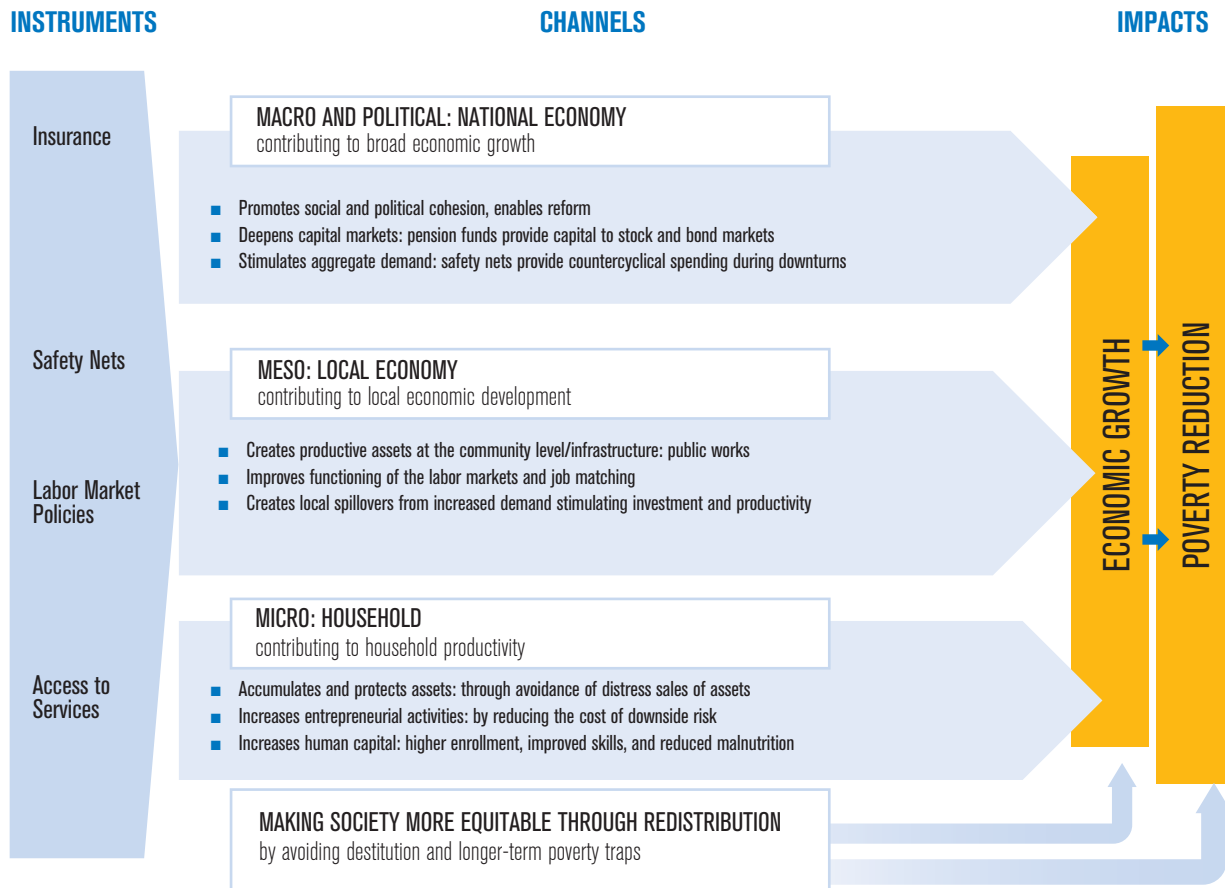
INSTRUMENTS

CHANNELS

IMPACTS

Insurance

Safety Nets

Labor Market Policies

Access to Services

MACRO AND POLITICAL: NATIONAL ECONOMY
contributing to broad economic growth

- Promotes social and political cohesion, enables reform
- Deepens capital markets: pension funds provide capital to stock and bond markets
- Stimulates aggregate demand: safety nets provide countercyclical spending during downturns

MESO: LOCAL ECONOMY
contributing to local economic development

- Creates productive assets at the community level/infrastructure: public works
- Improves functioning of the labor markets and job matching
- Creates local spillovers from increased demand stimulating investment and productivity

MICRO: HOUSEHOLD
contributing to household productivity

- Accumulates and protects assets: through avoidance of distress sales of assets
- Increases entrepreneurial activities: by reducing the cost of downside risk
- Increases human capital: higher enrollment, improved skills, and reduced malnutrition

MAKING SOCIETY MORE EQUITABLE THROUGH REDISTRIBUTION
by avoiding destitution and longer-term poverty traps

ECONOMIC GROWTH

POVERTY REDUCTION